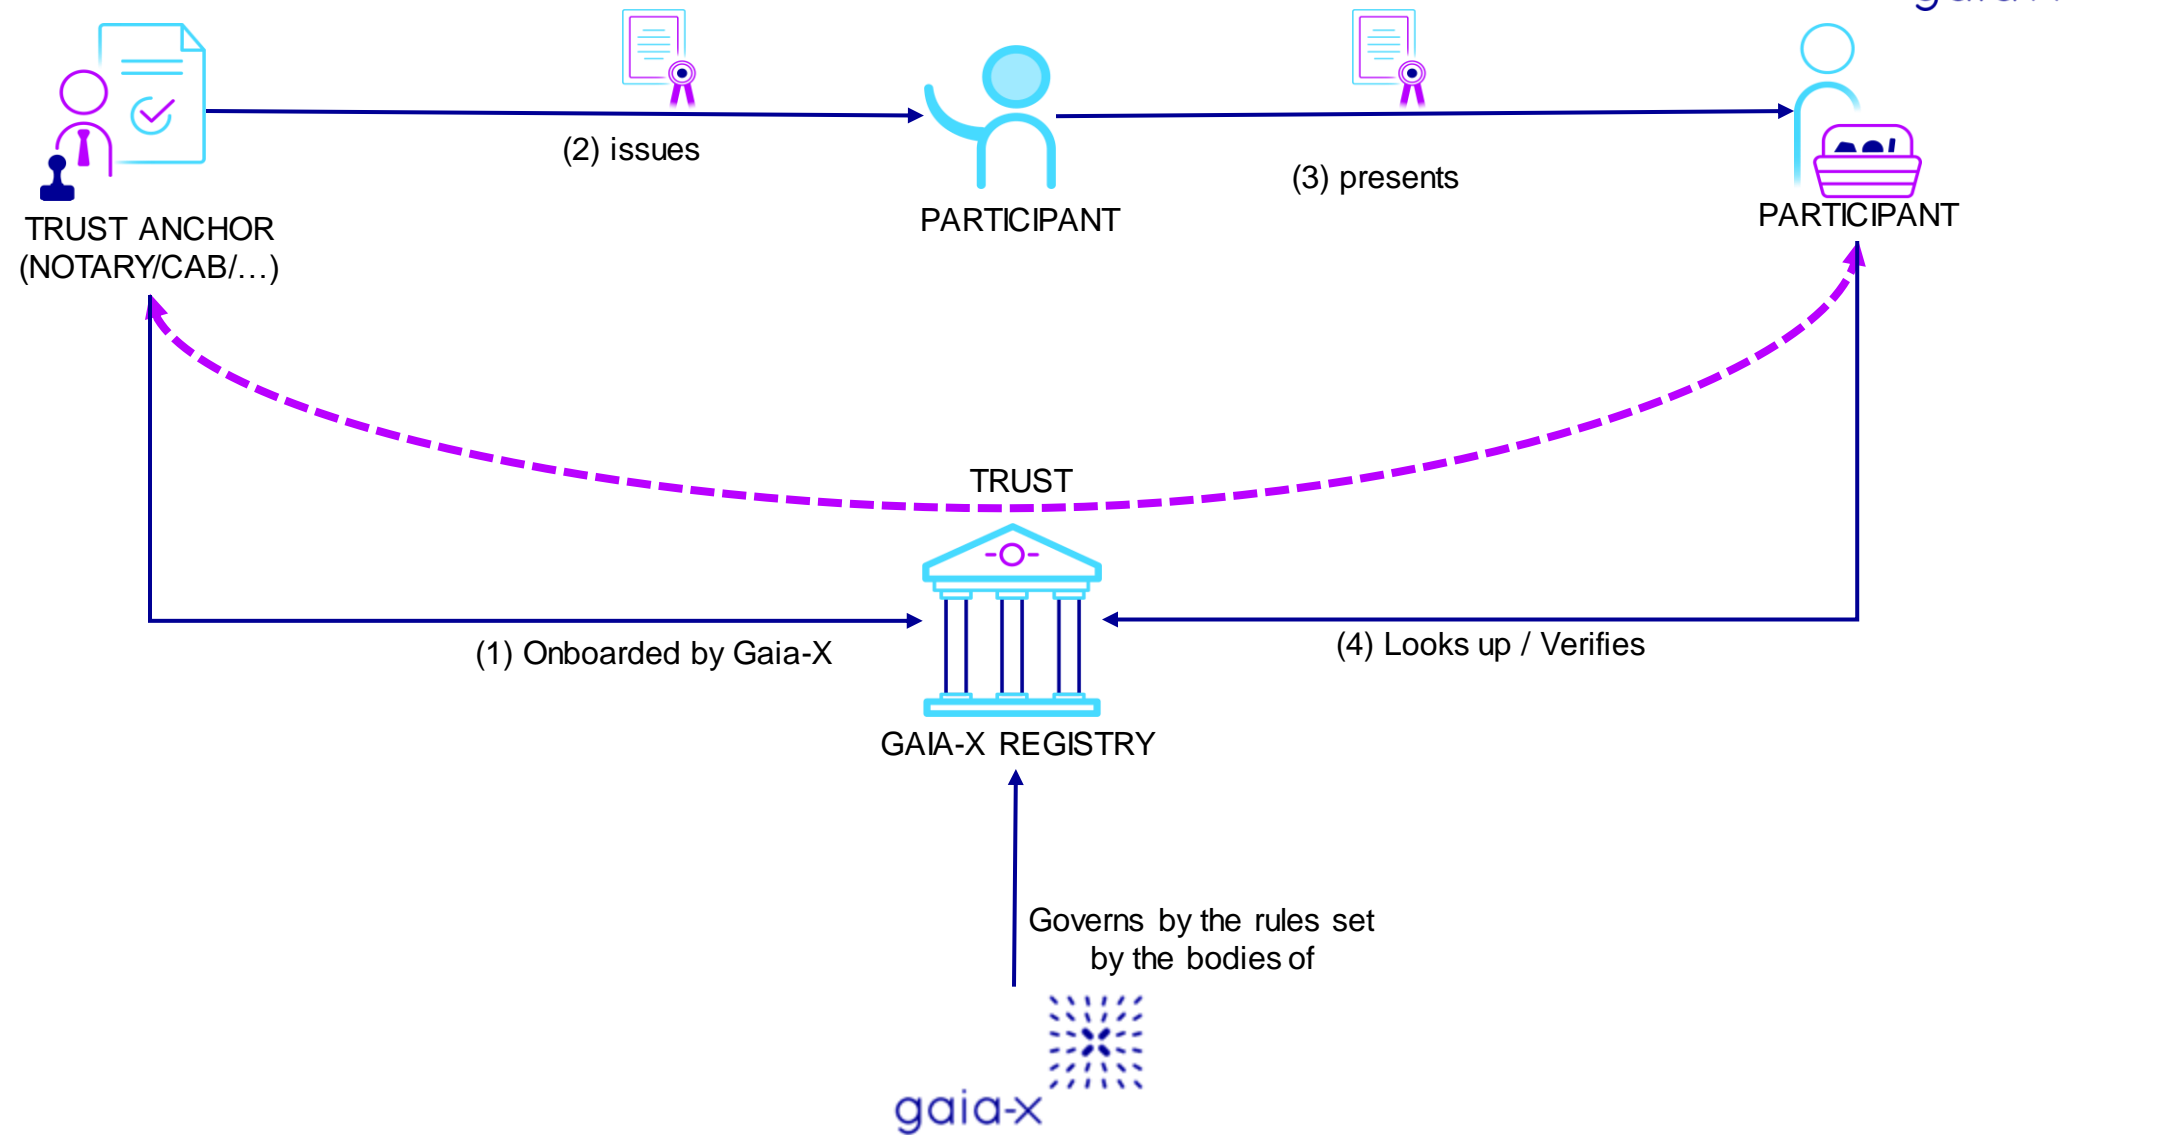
TRUST ANCHOR (NOTARY/CAB/…)

(2) issues

PARTICIPANT

(3) presents

PARTICIPANT

TRUST

(1) Onboarded by Gaia-X

(4) Looks up / Verifies

GAIA-X REGISTRY

Governs by the rules set by the bodies of

gaia-x